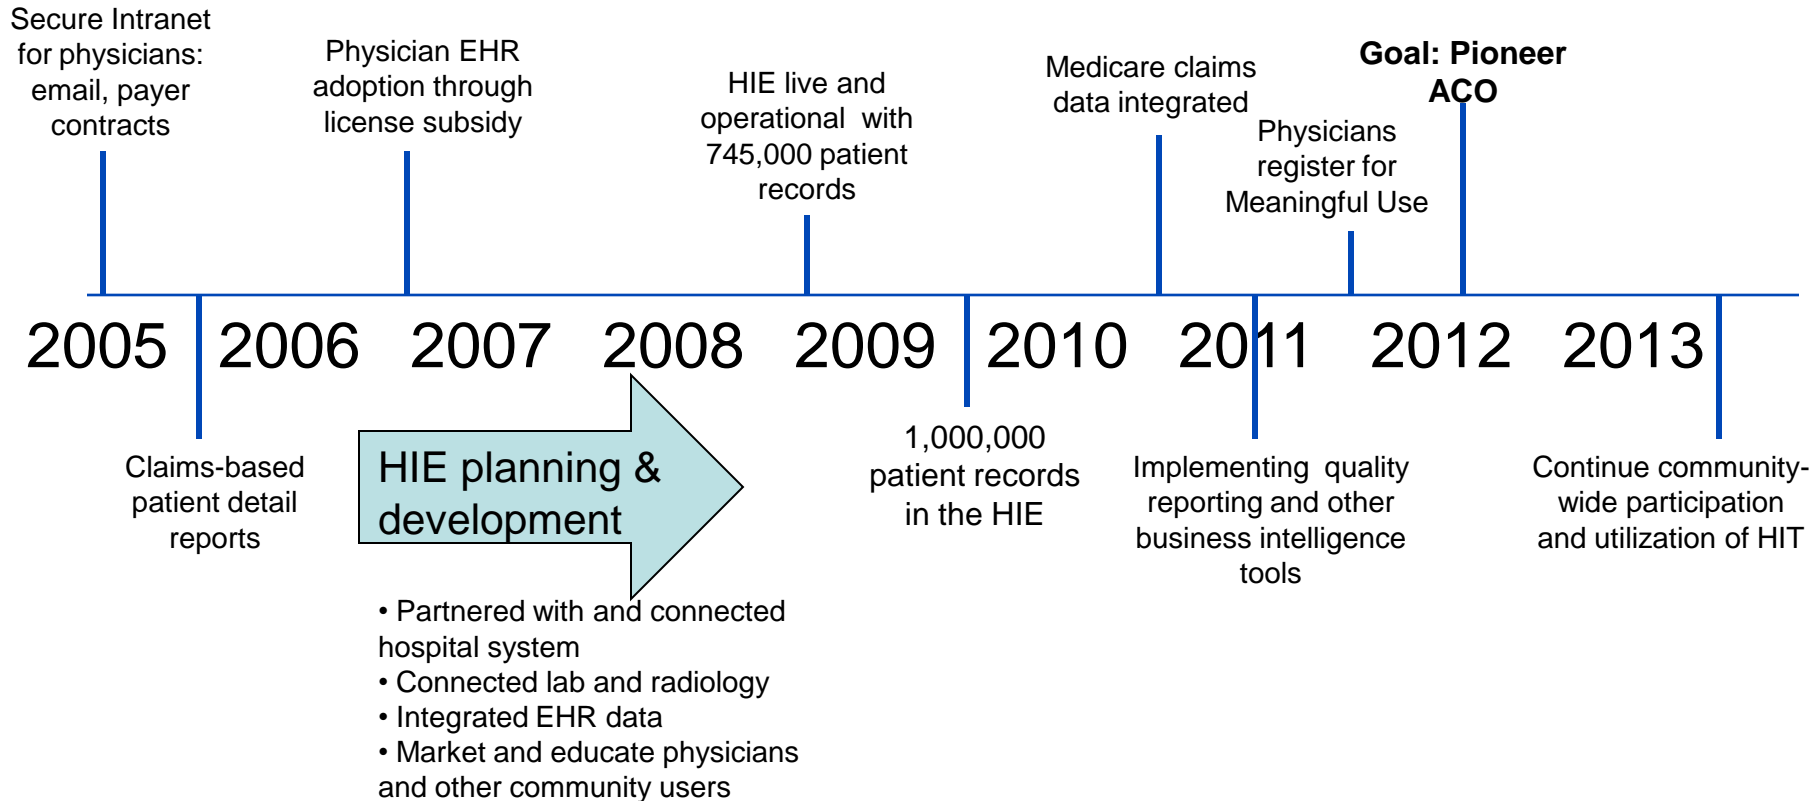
Secure Intranet for physicians: email, payer contracts

Physician EHR adoption through license subsidy

HIE live and operational with 745,000 patient records

Medicare claims data integrated

Goal: Pioneer ACO

Physicians register for Meaningful Use

2005 2006 2007 2008 2009 2010 2011 2012 2013

Claims-based patient detail reports

HIE planning & development

• Partnered with and connected hospital system
• Connected lab and radiology
• Integrated EHR data
• Market and educate physicians and other community users

1,000,000 patient records in the HIE

Implementing quality reporting and other business intelligence tools

Continue community-wide participation and utilization of HIT